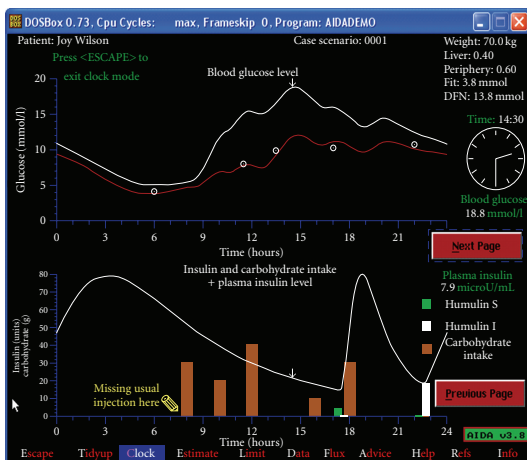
DOSBox 0.73, Cpu Cycles: max, Frameskip 0, Program: AIDADEMO

Patient: Joy Wilson
Case scenario: 0001
Weight: 70.0 kg
Liver: 0.40
Periphery: 0.60
Fit: 3.8 mmol
DFN: 13.8 mmol

Press <ESCAPE> to exit clock mode

Blood glucose level

Glucose (mmol/l)
20
15
10
5
0
0 3 6 9 12 15 18 21 24
Time (hours)

Time: 14:30

Blood glucose
18.8 mmol/l

Next Page

Insulin and carbohydrate intake + plasma insulin level

Plasma insulin
7.9 microU/mL

Insulin (units) carbohydrate (g)
80
70
60
50
40
30
20
10
0
0 3 6 9 12 15 18 21 24
Time (hours)

Humulin S
Humulin I
Carbohydrate intake

Missing usual injection here

Previous Page

AIDA v3.8

Escape Tidyup Clock Estimate Limit Data Flux Advice Help Refs Info